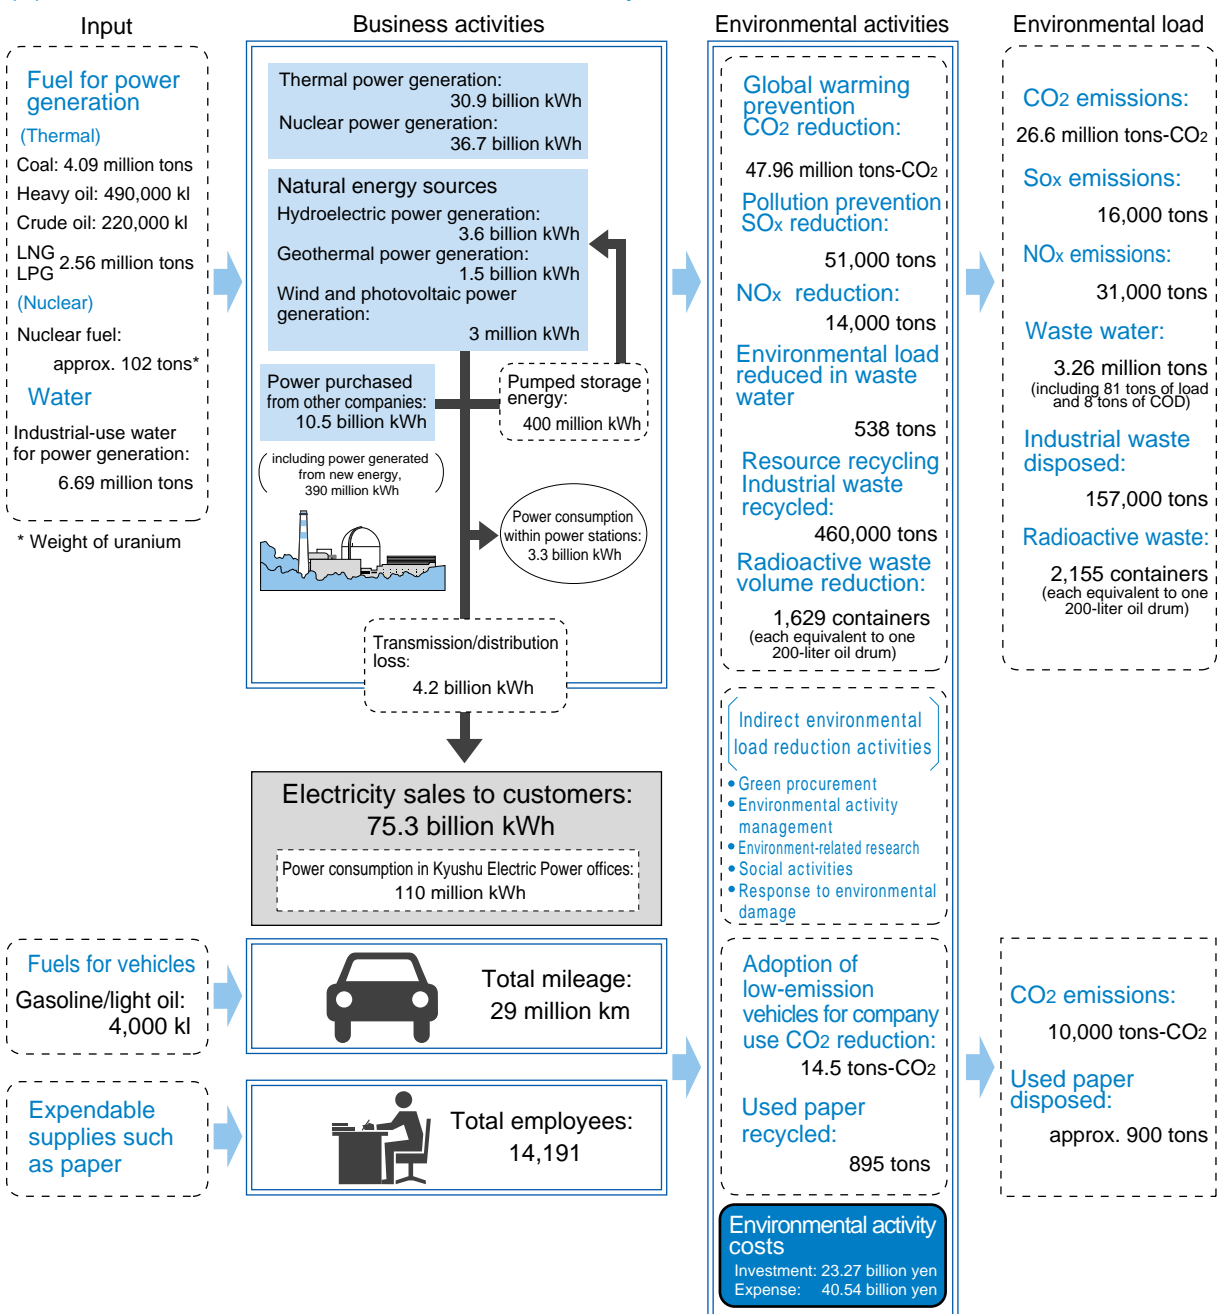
Input

Fuel for power generation
(Thermal)
Coal: 4.09 million tons
Heavy oil: 490,000 kl
Crude oil: 220,000 kl
LNG LPG 2.56 million tons
(Nuclear)
Nuclear fuel: approx. 102 tons*
Water
Industrial-use water for power generation: 6.69 million tons

* Weight of uranium

Business activities

Thermal power generation: 30.9 billion kWh
Nuclear power generation: 36.7 billion kWh

Natural energy sources
Hydroelectric power generation: 3.6 billion kWh
Geothermal power generation: 1.5 billion kWh
Wind and photovoltaic power generation: 3 million kWh

Power purchased from other companies: 10.5 billion kWh
(including power generated from new energy, 390 million kWh)

Pumped storage energy: 400 million kWh

Power consumption within power stations: 3.3 billion kWh

Transmission/distribution loss: 4.2 billion kWh

Electricity sales to customers: 75.3 billion kWh
Power consumption in Kyushu Electric Power offices: 110 million kWh

Environmental activities

Global warming prevention CO2 reduction:
47.96 million tons-CO2
Pollution prevention SOx reduction:
51,000 tons
NOx reduction:
14,000 tons
Environmental load reduced in waste water
538 tons
Resource recycling Industrial waste recycled:
460,000 tons
Radioactive waste volume reduction:
1,629 containers (each equivalent to one 200-liter oil drum)

Indirect environmental load reduction activities
• Green procurement
• Environmental activity management
• Environment-related research
• Social activities
• Response to environmental damage

Environmental load

CO2 emissions:
26.6 million tons-CO2
SOx emissions:
16,000 tons
NOx emissions:
31,000 tons
Waste water:
3.26 million tons (including 81 tons of load and 8 tons of COD)
Industrial waste disposed:
157,000 tons
Radioactive waste:
2,155 containers (each equivalent to one 200-liter oil drum)

Fuels for vehicles
Gasoline/light oil: 4,000 kl

Total mileage: 29 million km

Expendable supplies such as paper

Total employees: 14,191

Adoption of low-emission vehicles for company use CO2 reduction:
14.5 tons-CO2
Used paper recycled:
895 tons

CO2 emissions:
10,000 tons-CO2
Used paper disposed:
approx. 900 tons

Environmental activity costs
Investment: 23.27 billion yen
Expense: 40.54 billion yen